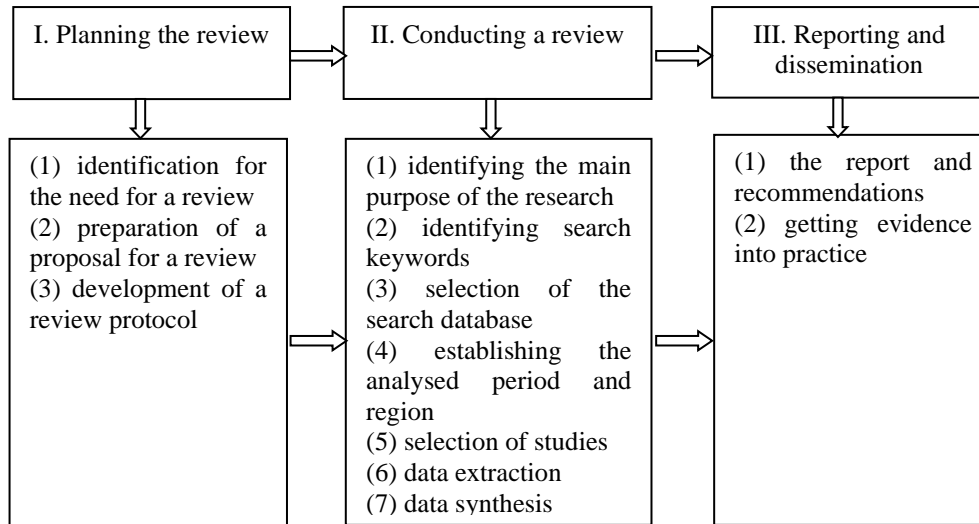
I. Planning the review

II. Conducting a review

III. Reporting and dissemination

(1) identification for the need for a review
(2) preparation of a proposal for a review
(3) development of a review protocol

(1) identifying the main purpose of the research
(2) identifying search keywords
(3) selection of the search database
(4) establishing the analysed period and region
(5) selection of studies
(6) data extraction
(7) data synthesis

(1) the report and recommendations
(2) getting evidence into practice